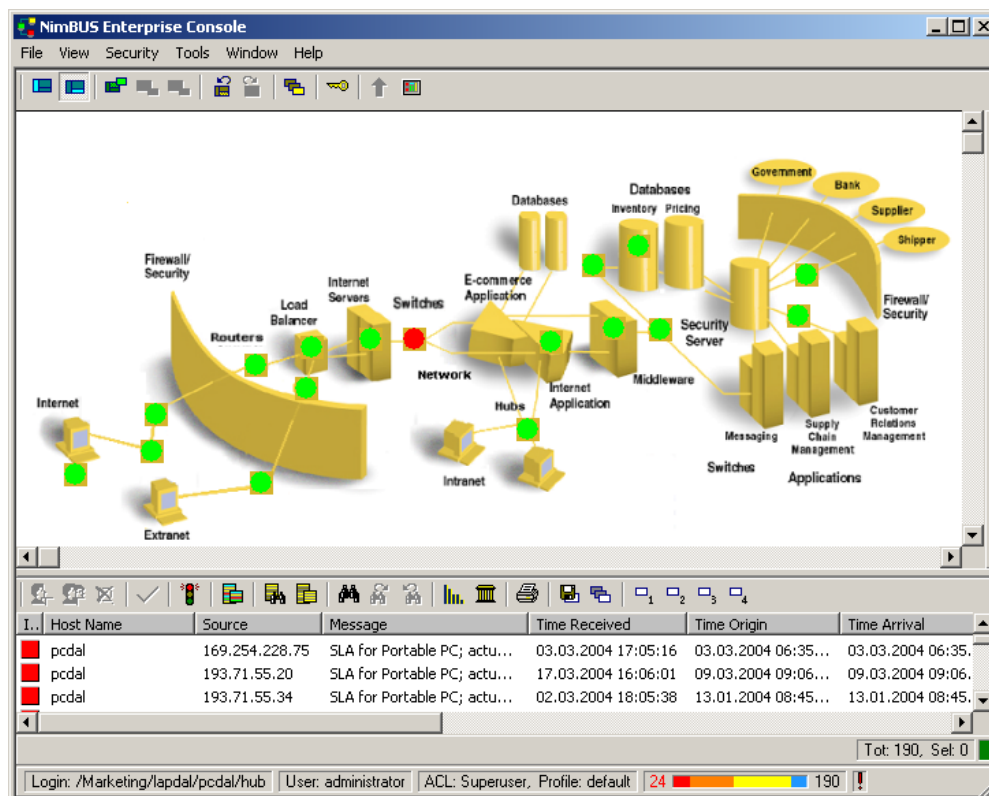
NimBUS Enterprise Console

File View Security Tools Window Help

Government
Bank
Supplier
Shipper
Databases
Databases
Inventory Pricing
Firewall/ Security
E-commerce Application
Internet Servers
Switches
Load Balancer
Routers
Security Server
Firewall/ Security
Network
Middleware
Internet Application
Internet
Hubs
Messaging
Supply Chain Management
Customer Relations Management
Switches
Applications
Intranet
Extranet

$\square_1$ $\square_2$ $\square_3$ $\square_4$

| I.. | Host Name | Source | Message | Time Received | Time Origin | Time Arrival |
|---|---|---|---|---|---|---|
| | pcdal | 169.254.228.75 | SLA for Portable PC; actu... | 03.03.2004 17:05:16 | 03.03.2004 06:35... | 03.03.2004 06:35. |
| | pcdal | 193.71.55.20 | SLA for Portable PC; actu... | 17.03.2004 16:06:01 | 09.03.2004 09:06... | 09.03.2004 09:06. |
| | pcdal | 193.71.55.34 | SLA for Portable PC; actu... | 02.03.2004 18:05:38 | 13.01.2004 08:45... | 13.01.2004 08:45. |

Tot: 190, Sel: 0

Login: /Marketing/lapdal/pcdal/hub User: administrator ACL: Superuser, Profile: default 24 190